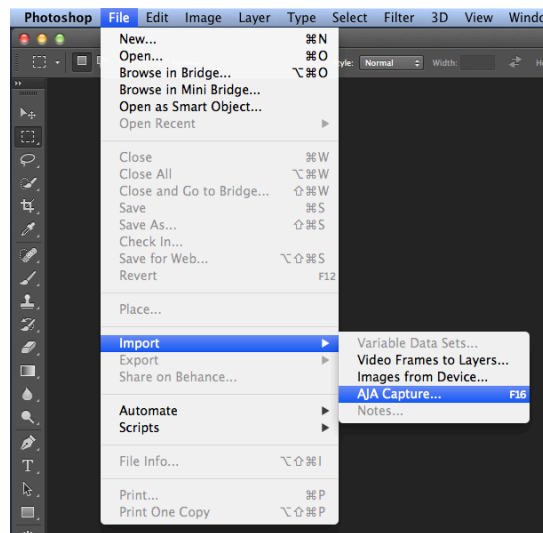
Photoshop File Edit Image Layer Type Select Filter 3D View Windo

tyle: Normal Width:

New... ⌘N
Open... ⌘O
Browse in Bridge... ⌥⌘O
Browse in Mini Bridge...
Open as Smart Object...
Open Recent

Close ⌘W
Close All ⌥⌘W
Close and Go to Bridge... ⇧⌘W
Save ⌘S
Save As... ⇧⌘S
Check In...
Save for Web... ⌥⇧⌘S
Revert F12

Place...

Import
Export
Share on Behance...

Automate
Scripts

File Info... ⌥⇧⌘I

Print... ⌘P
Print One Copy ⌥⇧⌘P

Variable Data Sets...
Video Frames to Layers...
Images from Device...
AJA Capture... F16
Notes...